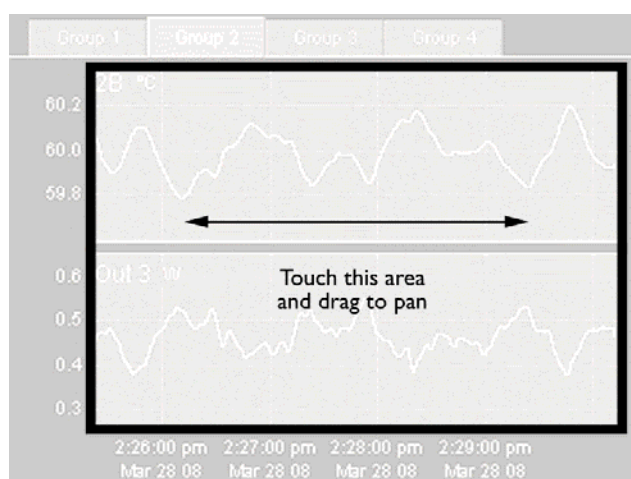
Group 1 Group 2 Group 3 Group 4

2B °C

60.2

60.0

59.8

Out 3 W

0.6

0.5

0.4

0.3

Touch this area and drag to pan

2:26:00 pm Mar 28 08

2:27:00 pm Mar 28 08

2:28:00 pm Mar 28 08

2:29:00 pm Mar 28 08